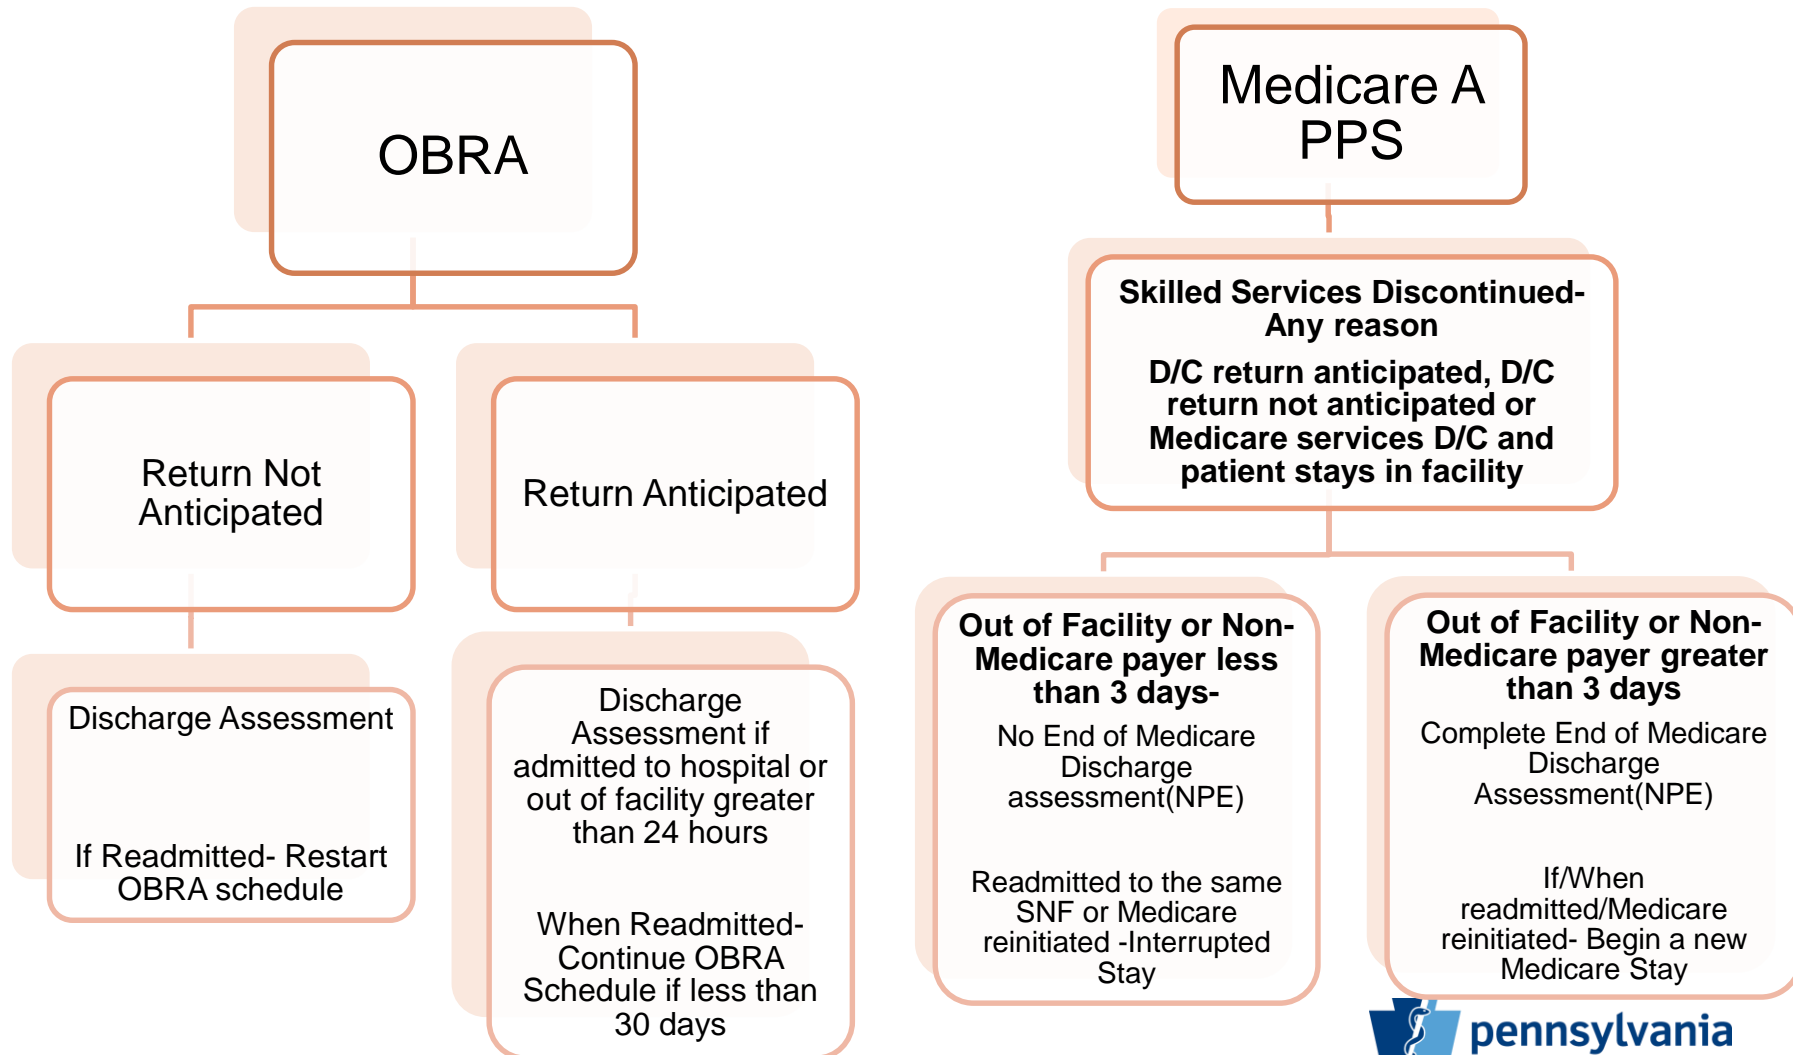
OBRA

Return Not Anticipated

Return Anticipated

Discharge Assessment

If Readmitted- Restart OBRA schedule

Discharge Assessment if admitted to hospital or out of facility greater than 24 hours

When Readmitted- Continue OBRA Schedule if less than 30 days

Medicare A PPS

Skilled Services Discontinued- Any reason

D/C return anticipated, D/C return not anticipated or Medicare services D/C and patient stays in facility

Out of Facility or Non-Medicare payer less than 3 days-

No End of Medicare Discharge assessment(NPE)

Readmitted to the same SNF or Medicare reinitiated -Interrupted Stay

Out of Facility or Non-Medicare payer greater than 3 days

Complete End of Medicare Discharge Assessment(NPE)

If/When readmitted/Medicare reinitiated- Begin a new Medicare Stay

pennsylvania